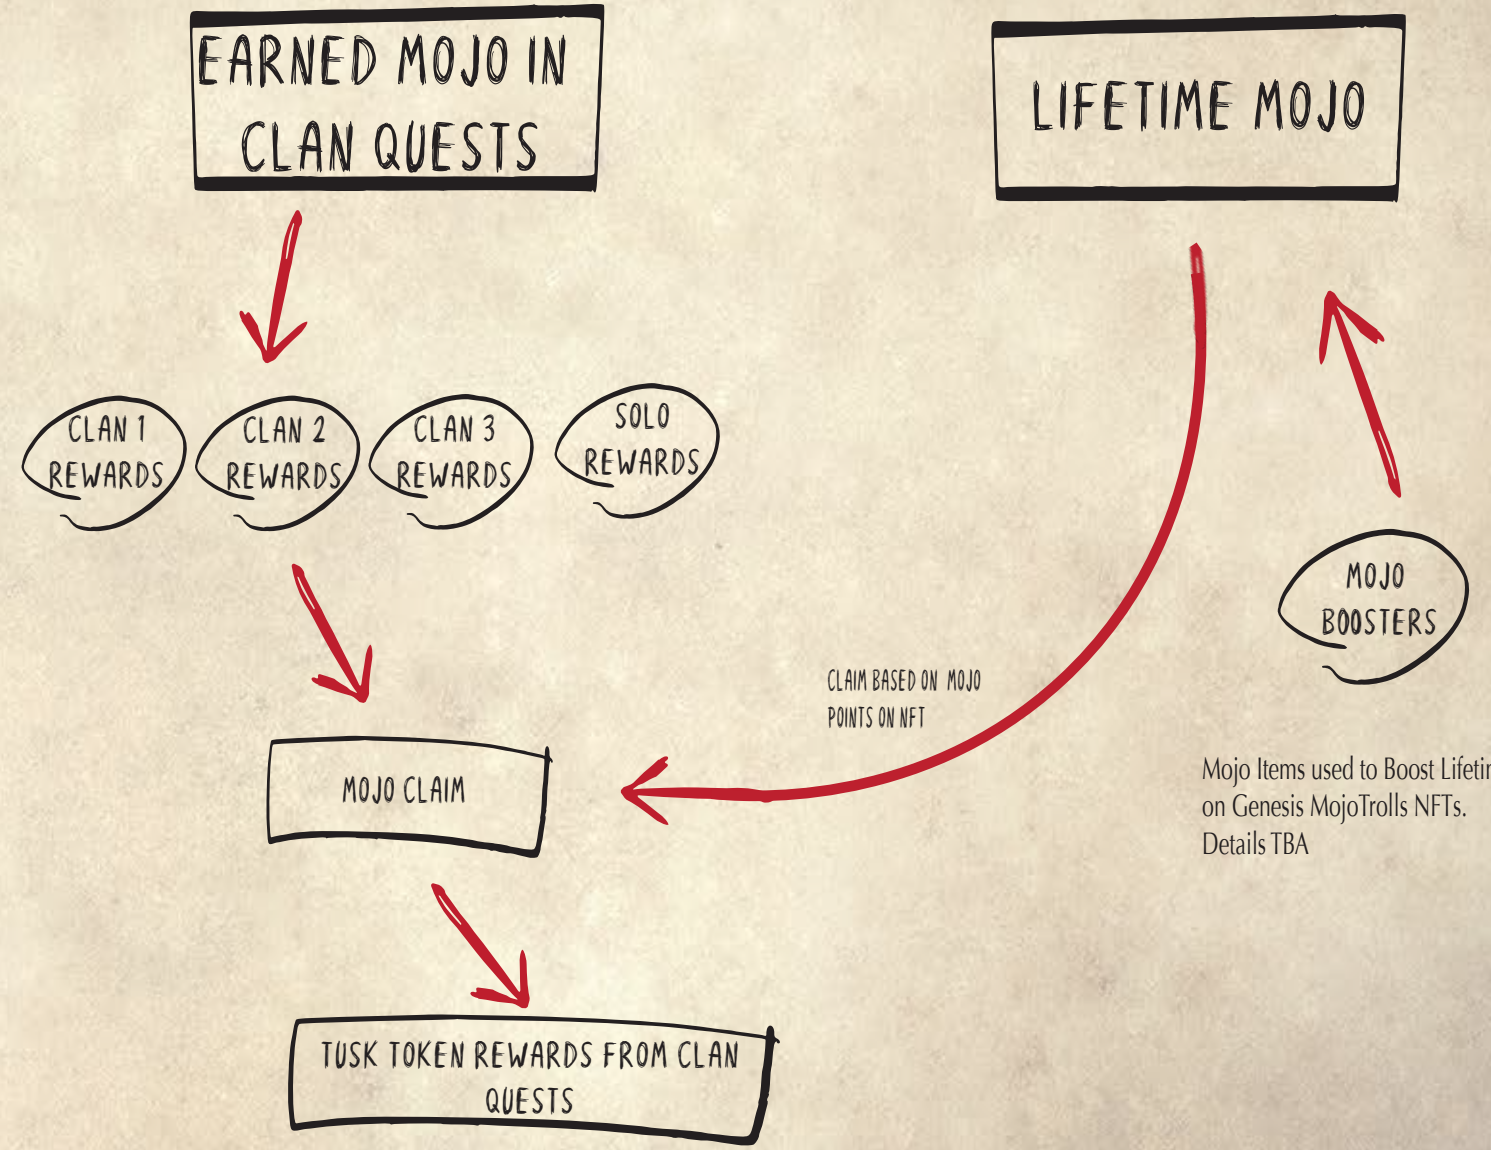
EARNED MOJO IN CLAN QUESTS

LIFETIME MOJO

CLAN 1 REWARDS

CLAN 2 REWARDS

CLAN 3 REWARDS

SOLO REWARDS

MOJO BOOSTERS

CLAIM BASED ON MOJO POINTS ON NFT

MOJO CLAIM

Mojo Items used to Boost Lifeti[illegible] on Genesis MojoTrolls NFTs. Details TBA

TUSK TOKEN REWARDS FROM CLAN QUESTS